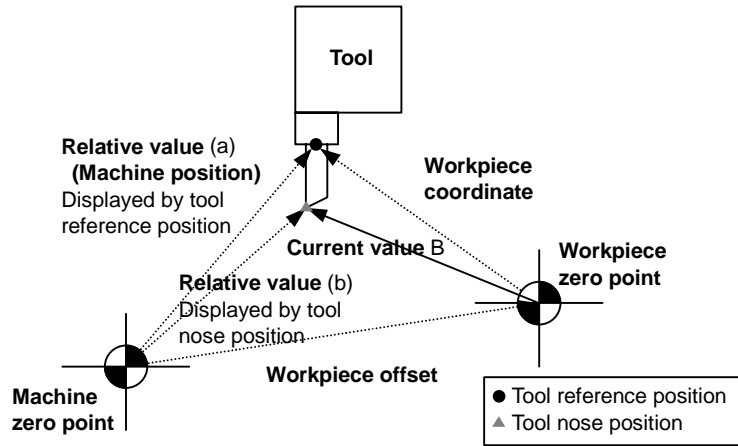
Tool

Relative value (a)
(Machine position)
Displayed by tool reference position

Workpiece coordinate

Current value B

Workpiece zero point

Relative value (b)
Displayed by tool nose position

Machine zero point

Workpiece offset

● Tool reference position
▲ Tool nose position